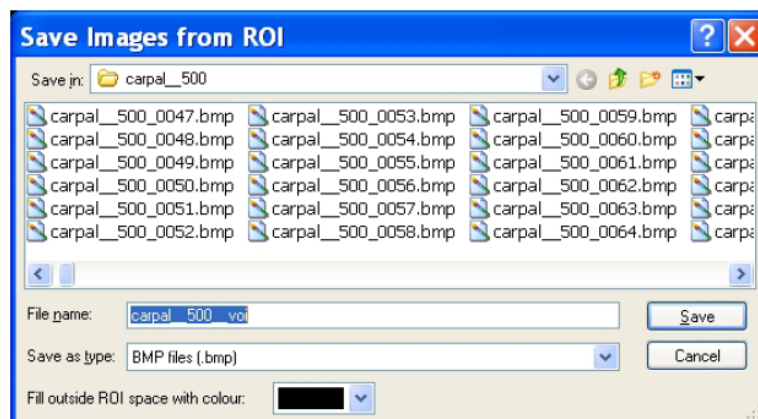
Save Images from ROI

Save in: carpal__500

carpal__500_0047.bmp
carpal__500_0048.bmp
carpal__500_0049.bmp
carpal__500_0050.bmp
carpal__500_0051.bmp
carpal__500_0052.bmp

carpal__500_0053.bmp
carpal__500_0054.bmp
carpal__500_0055.bmp
carpal__500_0056.bmp
carpal__500_0057.bmp
carpal__500_0058.bmp

carpal__500_0059.bmp
carpal__500_0060.bmp
carpal__500_0061.bmp
carpal__500_0062.bmp
carpal__500_0063.bmp
carpal__500_0064.bmp

carpa
carpa
carpa
carpa
carpa
carpa

File name: carpal__500__voi
Save

Save as type: BMP files (.bmp)
Cancel

Fill outside ROI space with colour: